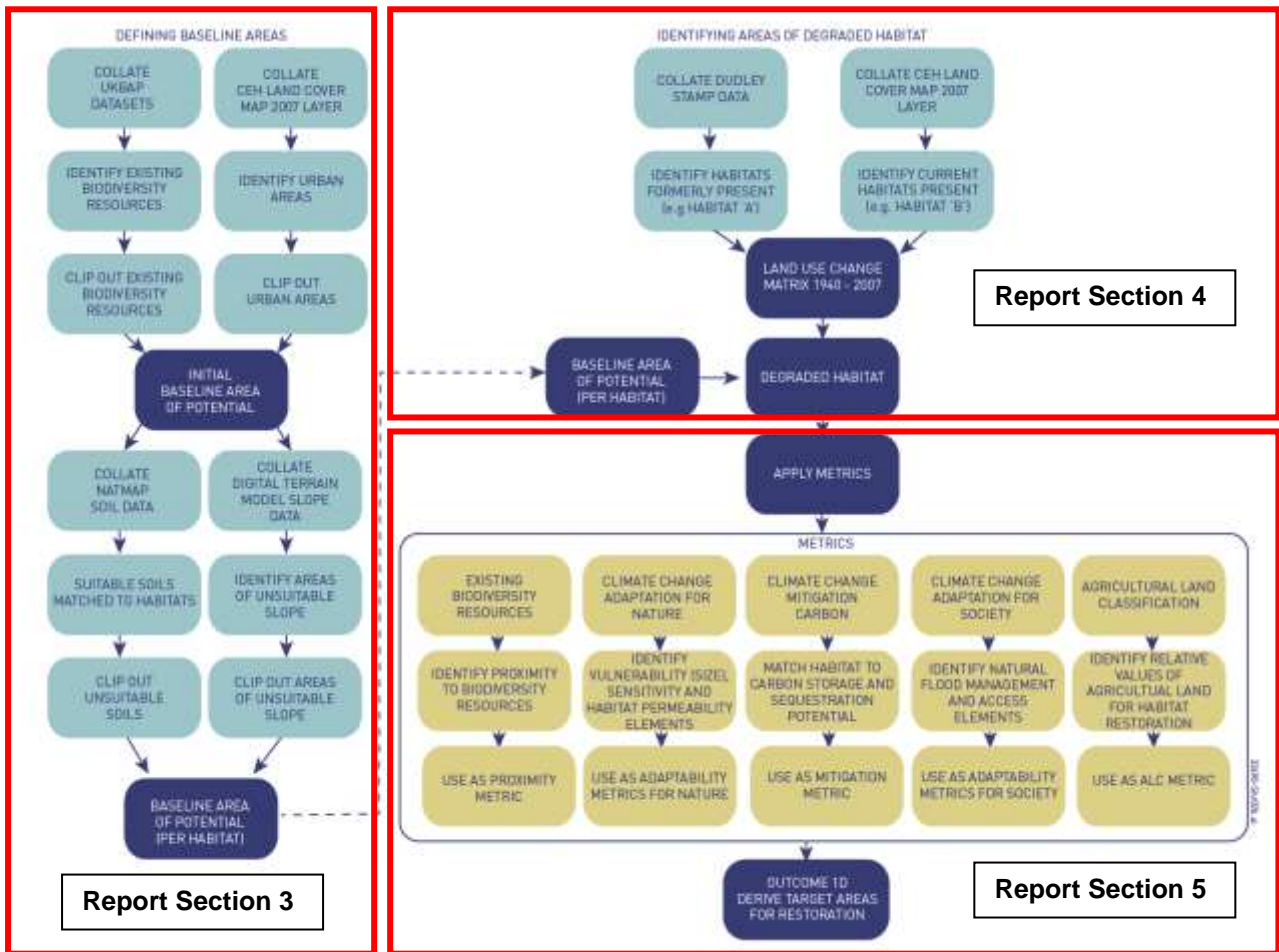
DEFINING BASELINE AREAS

COLLATE UKBAP DATASETS

COLLATE CEH LAND COVER MAP 2007 LAYER

IDENTIFY EXISTING BIODIVERSITY RESOURCES

IDENTIFY URBAN AREAS

CLIP OUT EXISTING BIODIVERSITY RESOURCES

CLIP OUT URBAN AREAS

INITIAL BASELINE AREA OF POTENTIAL

COLLATE NATMAP SOIL DATA

COLLATE DIGITAL TERRAIN MODEL SLOPE DATA

SUITABLE SOILS MATCHED TO HABITATS

IDENTIFY AREAS OF UNSUITABLE SLOPE

CLIP OUT UNSUITABLE SOILS

CLIP OUT AREAS OF UNSUITABLE SLOPE

BASELINE AREA OF POTENTIAL (PER HABITAT)

Report Section 3

IDENTIFYING AREAS OF DEGRADED HABITAT

COLLATE DUDLEY STAMP DATA

COLLATE CEH LAND COVER MAP 2007 LAYER

IDENTIFY HABITATS FORMERLY PRESENT (e.g HABITAT 'A')

IDENTIFY CURRENT HABITATS PRESENT (e.g. HABITAT 'B')

LAND USE CHANGE MATRIX 1940 - 2007

Report Section 4

BASELINE AREA OF POTENTIAL (PER HABITAT)

DEGRADED HABITAT

APPLY METRICS

METRICS

EXISTING BIODIVERSITY RESOURCES

CLIMATE CHANGE ADAPTATION FOR NATURE

CLIMATE CHANGE MITIGATION CARBON

CLIMATE CHANGE ADAPTATION FOR SOCIETY

AGRICULTURAL LAND CLASSIFICATION

IDENTIFY PROXIMITY TO BIODIVERSITY RESOURCES

IDENTIFY VULNERABILITY (SIZE) SENSITIVITY AND HABITAT PERMEABILITY ELEMENTS

MATCH HABITAT TO CARBON STORAGE AND SEQUESTRATION POTENTIAL

IDENTIFY NATURAL FLOOD MANAGEMENT AND ACCESS ELEMENTS

IDENTIFY RELATIVE VALUES OF AGRICULTUAL LAND FOR HABITAT RESTORATION

USE AS PROXIMITY METRIC

USE AS ADAPTABILITY METRICS FOR NATURE

USE AS MITIGATION METRIC

USE AS ADAPTABILITY METRICS FOR SOCIETY

USE AS ALC METRIC

OUTCOME 1D DERIVE TARGET AREAS FOR RESTORATION

Report Section 5